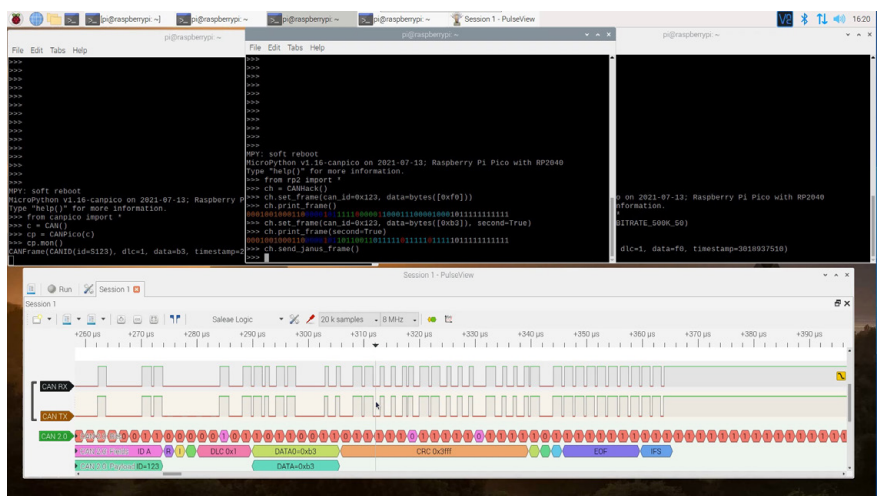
pi@raspberrypi: ~] pi@raspberrypi: ~ pi@raspberrypi: ~ pi@raspberrypi: ~ Session 1 - PulseView

V2 16:20

pi@raspberrypi: ~
File Edit Tabs Help
>>>
>>>
>>>
>>>
>>>
>>>
>>>
>>>
>>>
>>>
>>>
>>>
>>>
>>>
>>>
>>>
MPY: soft reboot
MicroPython v1.16-canpico on 2021-07-13; Raspberry P
Type "help()" for more information.
>>> from canpico import *
>>> c = CAN()
>>> cp = CANPico(c)
>>> cp.mon()
CANFrame(CANID(id=5123), dlc=1, data=b3, timestamp=

pi@raspberrypi: ~
File Edit Tabs Help
>>>
>>>
>>>
>>>
>>>
>>>
>>>
>>>
>>>
MPY: soft reboot
MicroPython v1.16-canpico on 2021-07-13; Raspberry Pi Pico with RP2040
Type "help()" for more information.
>>> from rp2 import *
>>> ch = CANHack()
>>> ch.set_frame(can_id=0x123, data=bytes([0xf0]))
>>> ch.print_frame()
000100100011000001111100000110011100001000101111111111
>>> ch.set_frame(can_id=0x123, data=bytes([0xb3]), second=True)
>>> ch.print_frame(second=True)
000100100011000001011001101111111011111011111111111
>>> ch.send_janus_frame()
>>>

pi@raspberrypi: ~
o on 2021-07-13; Raspberry Pi Pico with RP2040
nformation.
BITRATE_500K_50)
dlc=1, data=f0, timestamp=3010937510)

Session 1 - PulseView
Run Session 1
Session 1
Saleae Logic 20 k samples 8 MHz
+260 µs +270 µs +280 µs +290 µs +300 µs +310 µs +320 µs +330 µs +340 µs +350 µs +360 µs +370 µs +380 µs +390 µs
CAN RX
CAN TX
CAN 2.0
ID A DLC 0x1 DATA0=0xb3 CRC 0x3fff EOF IFS
ID=123 DATA=0xb3